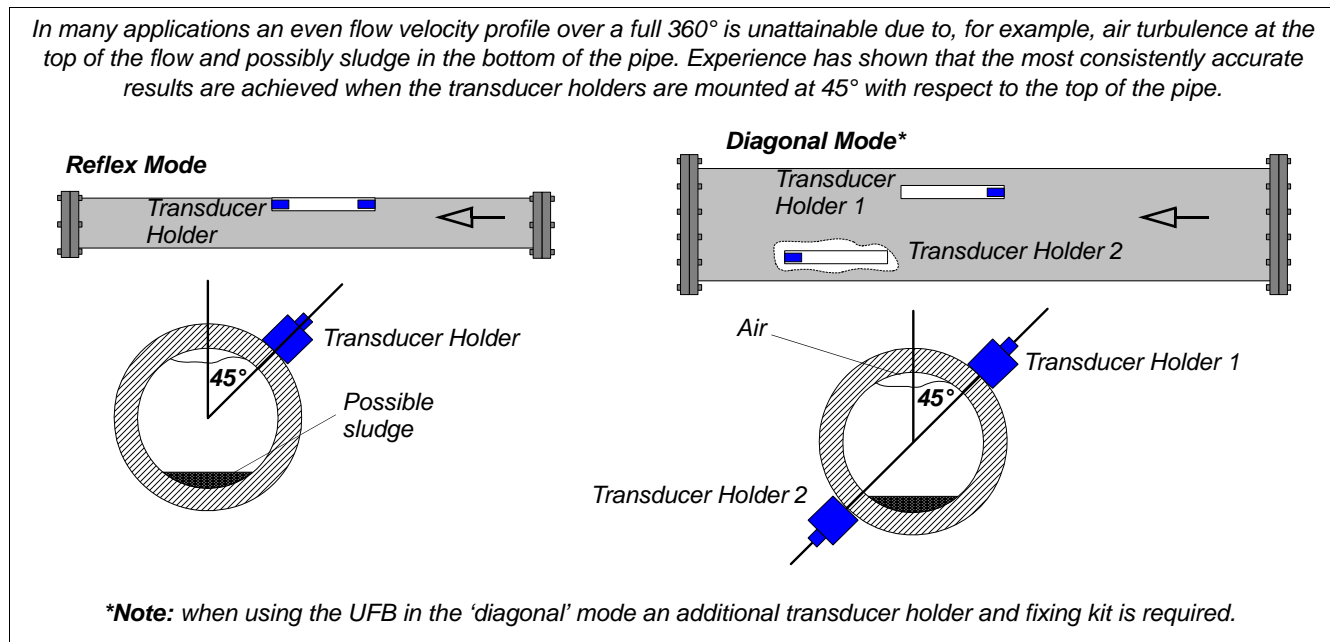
In many applications an even flow velocity profile over a full 360° is unattainable due to, for example, air turbulence at the top of the flow and possibly sludge in the bottom of the pipe. Experience has shown that the most consistently accurate results are achieved when the transducer holders are mounted at 45° with respect to the top of the pipe.

Reflex Mode

Transducer Holder

Transducer Holder

45°

Possible sludge

Diagonal Mode*

Transducer Holder 1

Transducer Holder 2

Air

Transducer Holder 1

45°

Transducer Holder 2

*Note: when using the UFB in the 'diagonal' mode an additional transducer holder and fixing kit is required.